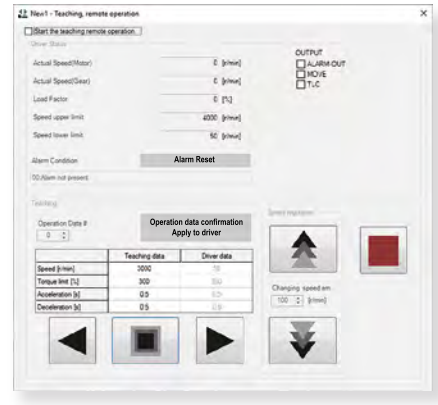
New1 - Teaching, remote operation

Start the teaching remote operation

Driver Status

Actual Speed(Motor) 0 [r/min]

Actual Speed(Gear) 0 [r/min]

Load Factor 0 [%]

Speed upper limit 4000 [r/min]

Speed lower limit 50 [r/min]

OUTPUT
ALARM OUT
MOVE
TLC

Alarm Condition
Alarm Reset

00:Alarm not present

Teaching

Operation Data #
0

Operation data confirmation
Apply to driver

| | Teaching data | Driver data |
|---|---|---|
| Speed [r/min] | 3000 | 0 |
| Torque limit [%] | 300 | 300 |
| Acceleration [s] | 0.5 | 0.5 |
| Deceleration [s] | 0.5 | 0.5 |

Speed regulation

Changing speed am
100 [r/min]